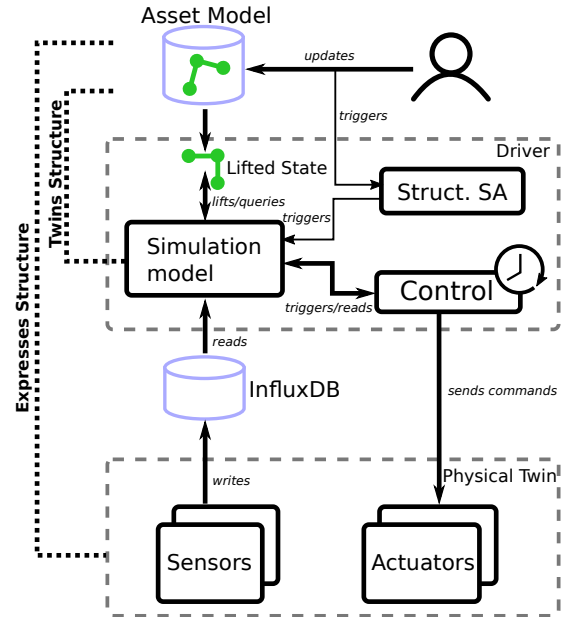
Asset Model

updates

triggers

Twins Structure

Lifted State

Driver

lifts/queries

Struct. SA

triggers

Expresses Structure

Simulation model

triggers/reads

Control

reads

InfluxDB

sends commands

writes

Physical Twin

Sensors

Actuators